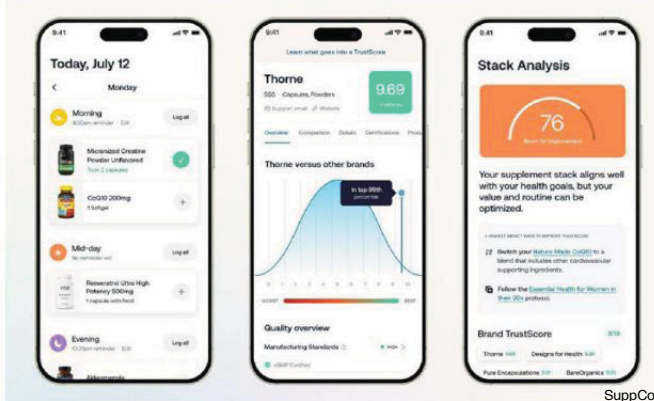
9:41

Today, July 12

Monday

Morning
8:00am reminder · Edit

Log all

Micronized Creatine Powder Unflavored
Took 2 capsules

CoQ10 200mg
1 Softgel

Mid-day
No reminder set

Log all

Resveratrol Ultra High Potency 500mg
1 capsule with food

Evening
10:00pm reminder · Edit

Log all

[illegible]

9:41

Learn what goes into a TrustScore

Thorne
$$$ · Capsules, Powders
Support email · Website

9.69

Overview Comparison Details Certifications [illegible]

Thorne versus other brands

In top 99th percentile

WORST BEST

Quality overview

Manufacturing Standards HIGH

cGMP Certified

9:41

Stack Analysis

76
Room for improvement

Your supplement stack aligns well with your health goals, but your value and routine can be optimized.

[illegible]

Switch your Nature Made CoQ10 to a blend that includes other cardiovascular supporting ingredients.

Follow the Essential Health for Women in their 20s protocol.

Brand TrustScore

Thorne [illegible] Designs for Health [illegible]
Pure Encapsulations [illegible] BareOrganics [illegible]

SuppCo